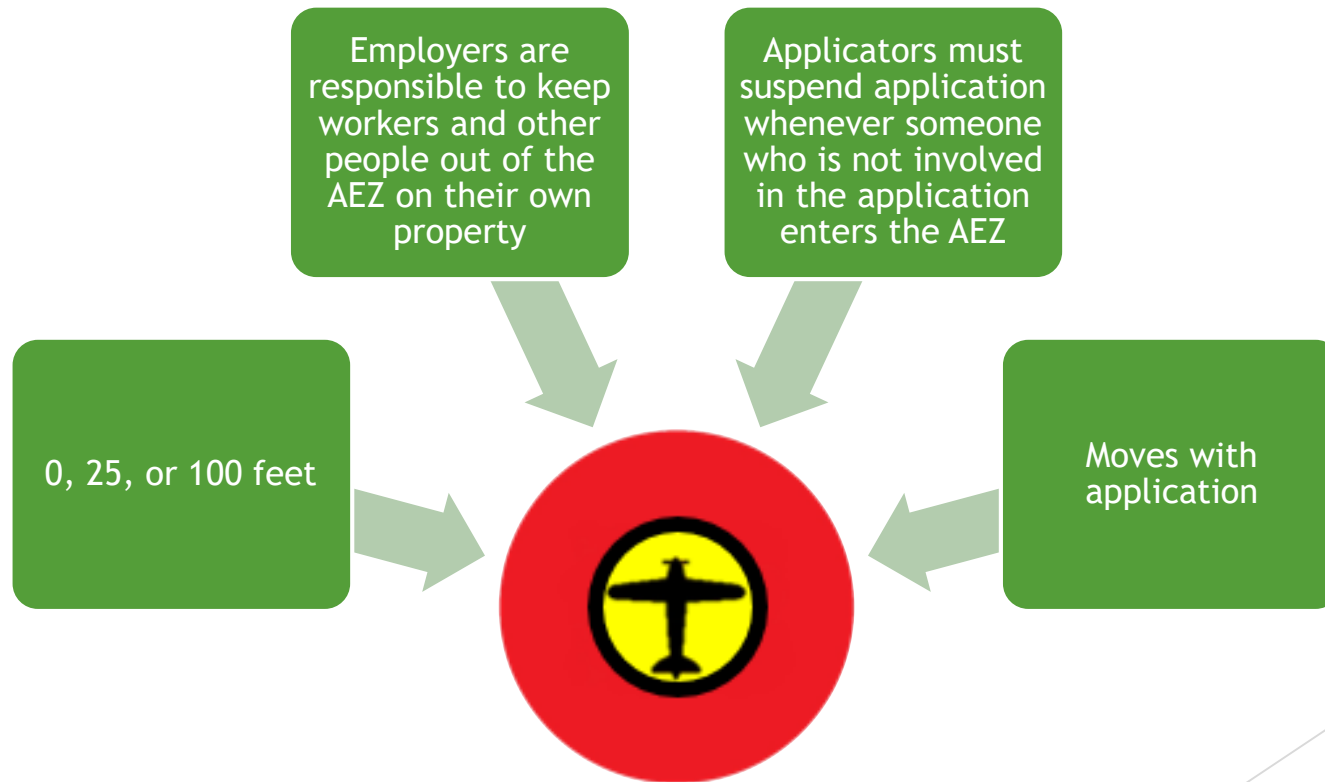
Employers are responsible to keep workers and other people out of the AEZ on their own property

Applicators must suspend application whenever someone who is not involved in the application enters the AEZ

0, 25, or 100 feet

Moves with application